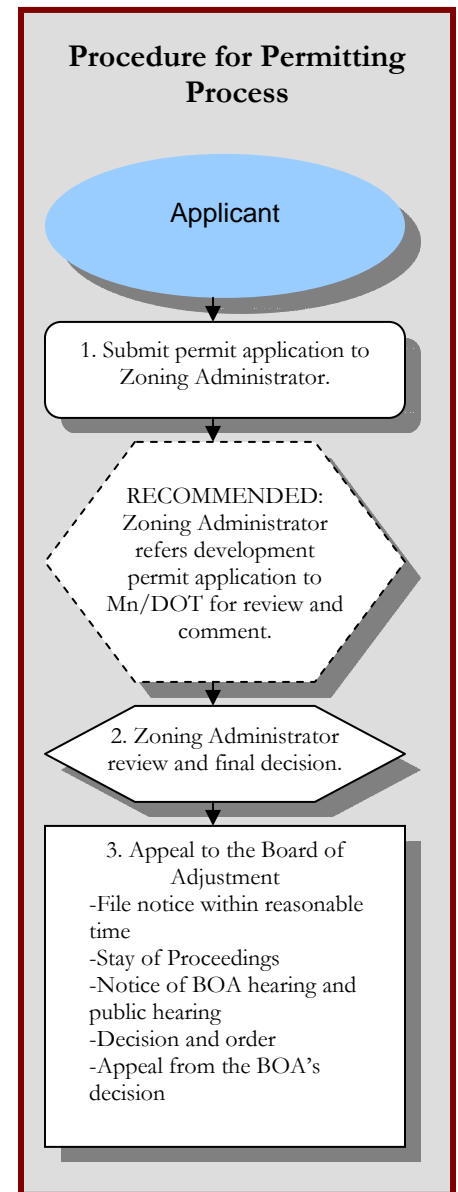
Procedure for Permitting Process

Applicant

1. Submit permit application to Zoning Administrator.

RECOMMENDED: Zoning Administrator refers development permit application to Mn/DOT for review and comment.

2. Zoning Administrator review and final decision.

3. Appeal to the Board of Adjustment
-File notice within reasonable time
-Stay of Proceedings
-Notice of BOA hearing and public hearing
-Decision and order
-Appeal from the BOA's decision